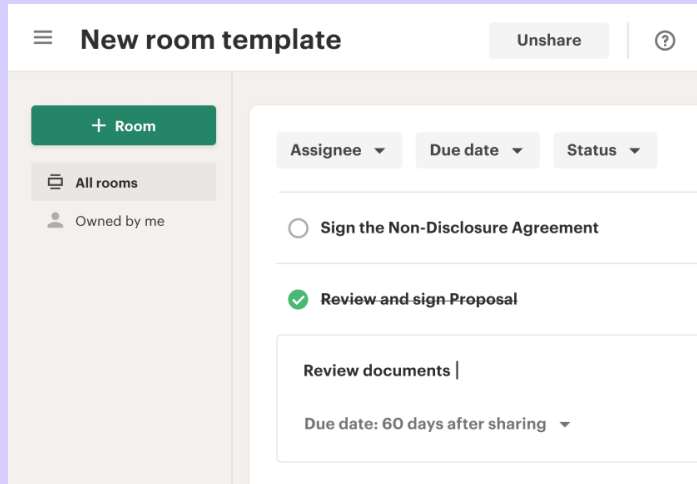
New room template

Unshare

?

+ Room

All rooms

Owned by me

Assignee

Due date

Status

Sign the Non-Disclosure Agreement

~~Review and sign Proposal~~

Review documents |

Due date: 60 days after sharing